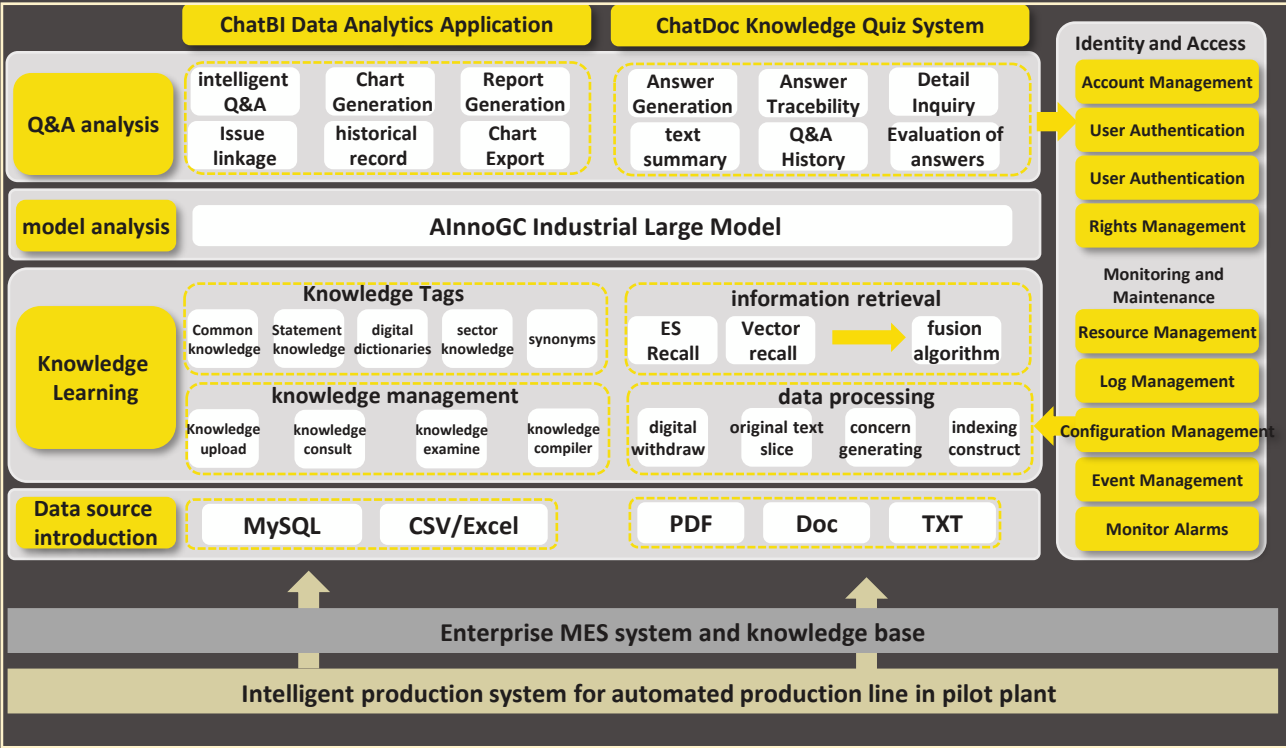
ChatBI Data Analytics Application

ChatDoc Knowledge Quiz System

Q&A analysis

intelligent Q&A

Chart Generation

Report Generation

Issue linkage

historical record

Chart Export

Answer Generation

Answer Tracebility

Detail Inquiry

text summary

Q&A History

Evaluation of answers

model analysis

AInnoGC Industrial Large Model

Knowledge Learning

Knowledge Tags

Common knowledge

Statement knowledge

digital dictionaries

sector knowledge

synonyms

knowledge management

Knowledge upload

knowledge consult

knowledge examine

knowledge compiler

information retrieval

ES Recall

Vector recall

fusion algorithm

data processing

digital withdraw

original text slice

concern generating

indexing construct

Data source introduction

MySQL

CSV/Excel

PDF

Doc

TXT

Identity and Access

Account Management

User Authentication

User Authentication

Rights Management

Monitoring and Maintenance

Resource Management

Log Management

Configuration Management

Event Management

Monitor Alarms

Enterprise MES system and knowledge base

Intelligent production system for automated production line in pilot plant